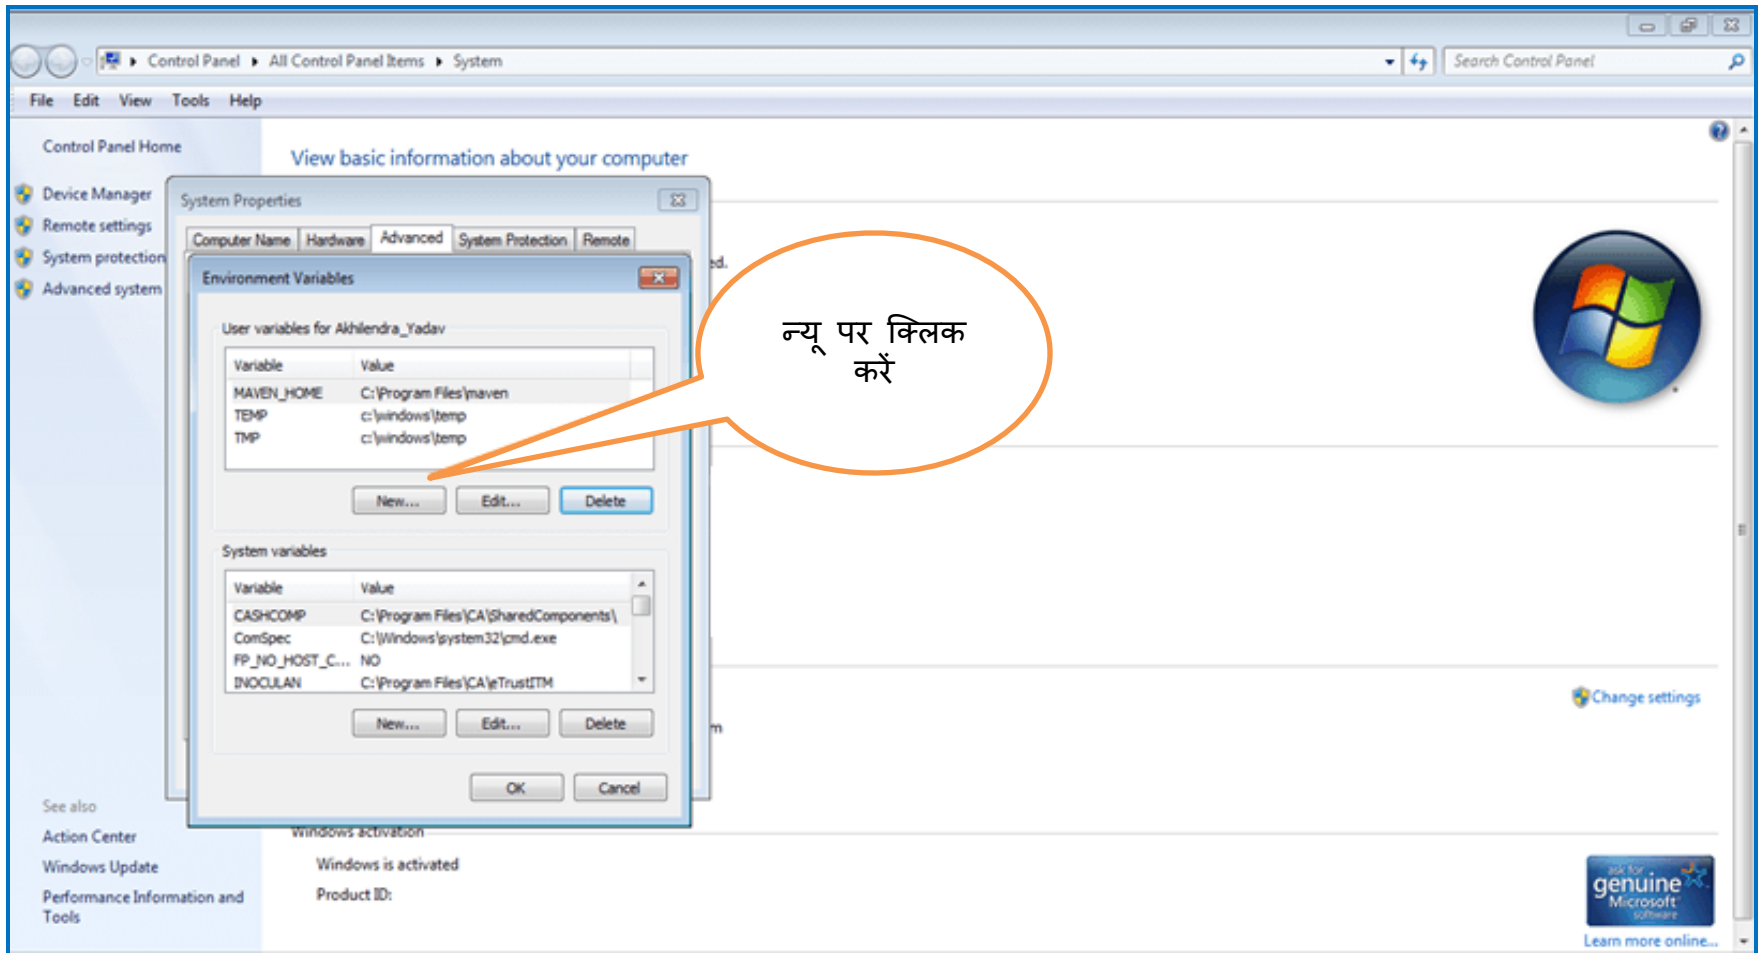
Control Panel ▸ All Control Panel Items ▸ System

Search Control Panel

File Edit View Tools Help

Control Panel Home

Device Manager
Remote settings
System protection
Advanced system

View basic information about your computer

System Properties

Computer Name | Hardware | Advanced | System Protection | Remote

Environment Variables

User variables for Akhilendra_Yadav

| Variable | Value |
|---|---|
| MAVEN_HOME | C:\Program Files\maven |
| TEMP | c:\windows\temp |
| TMP | c:\windows\temp |

New... Edit... Delete

System variables

| Variable | Value |
|---|---|
| CASHCOMP | C:\Program Files\CA\SharedComponents\ |
| ComSpec | C:\Windows\system32\cmd.exe |
| FP_NO_HOST_C... | NO |
| INOCULAN | C:\Program Files\CA\eTrustITM |

New... Edit... Delete

OK Cancel

न्यू पर क्लिक करें

ed.

m

Change settings

See also
Action Center
Windows Update
Performance Information and Tools

Windows activation
Windows is activated
Product ID:

ask for genuine Microsoft software
Learn more online...